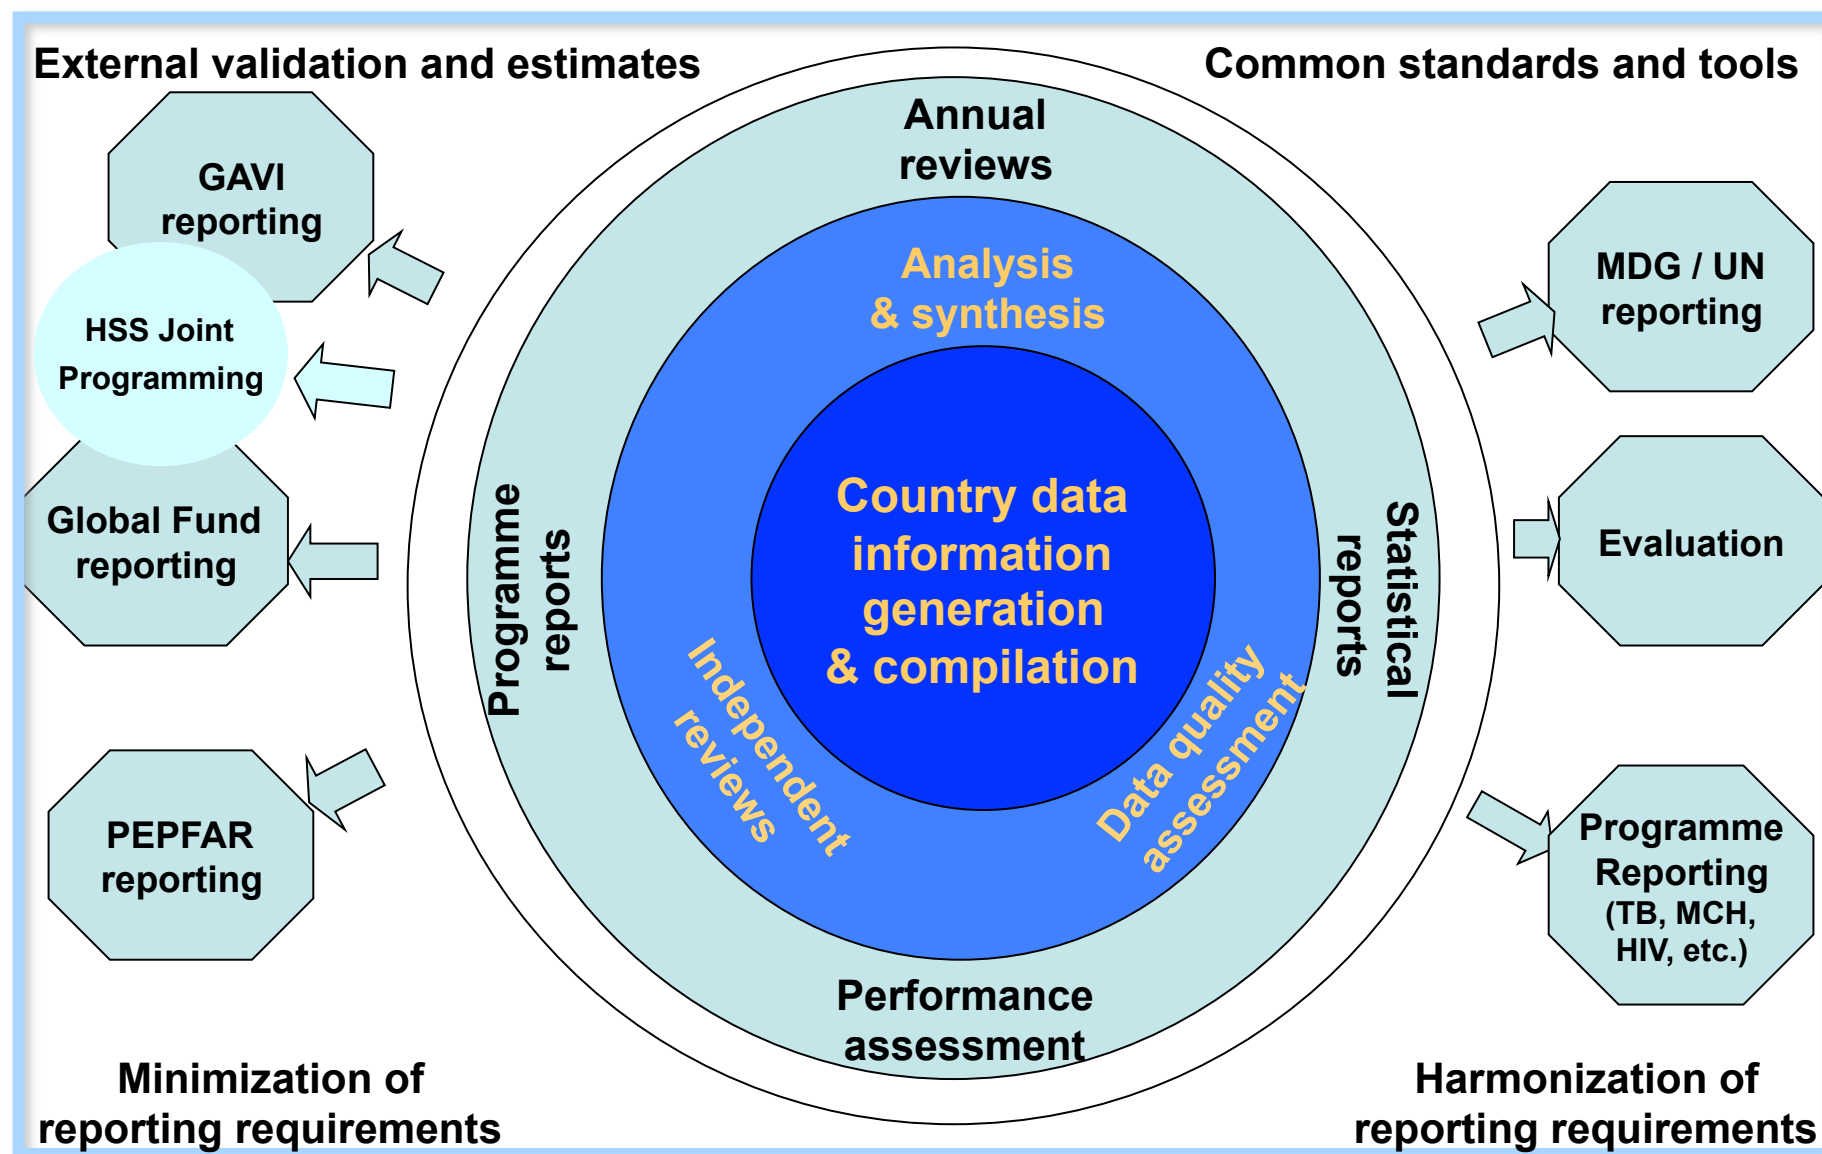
External validation and estimates

Common standards and tools

GAVI reporting

HSS Joint Programming

Global Fund reporting

PEPFAR reporting

Annual reviews

Analysis & synthesis

Programme reports

Statistical reports

Country data information generation & compilation

Independent reviews

Data quality assessment

Performance assessment

MDG / UN reporting

Evaluation

Programme Reporting (TB, MCH, HIV, etc.)

Minimization of reporting requirements

Harmonization of reporting requirements